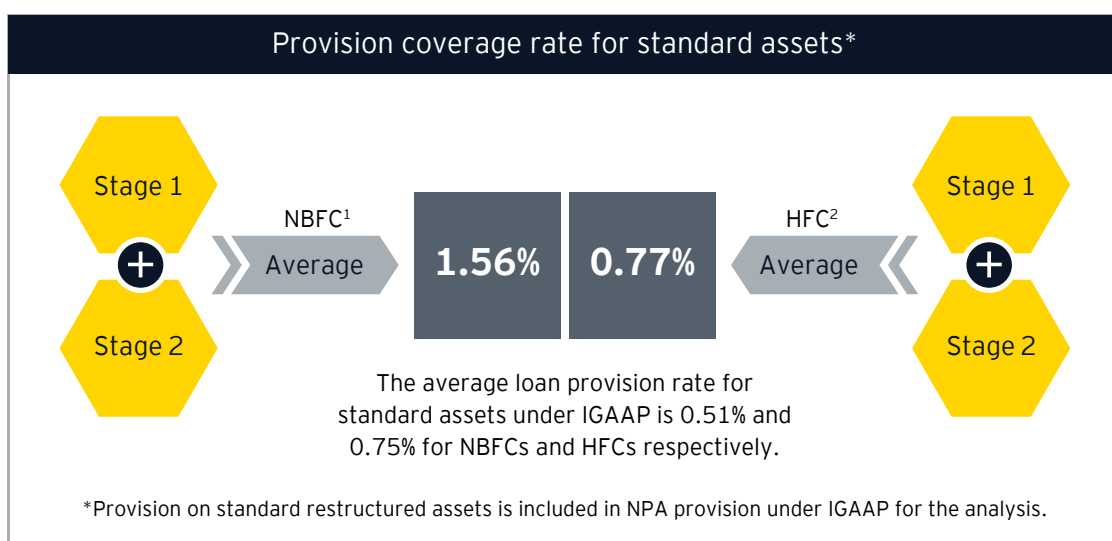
Provision coverage rate for standard assets*

Stage 1

+

Stage 2

NBFC$^1$

Average

1.56%

0.77%

HFC$^2$

Average

Stage 1

+

Stage 2

The average loan provision rate for standard assets under IGAAP is 0.51% and 0.75% for NBFCs and HFCs respectively.

*Provision on standard restructured assets is included in NPA provision under IGAAP for the analysis.